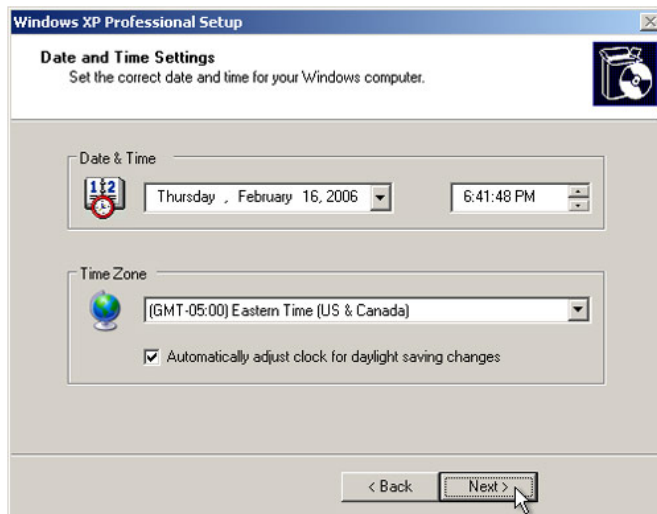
Windows XP Professional Setup

Date and Time Settings
Set the correct date and time for your Windows computer.

Date & Time

Thursday , February 16, 2006

6:41:48 PM

Time Zone

(GMT-05:00) Eastern Time (US & Canada)

Automatically adjust clock for daylight saving changes

< Back

Next >